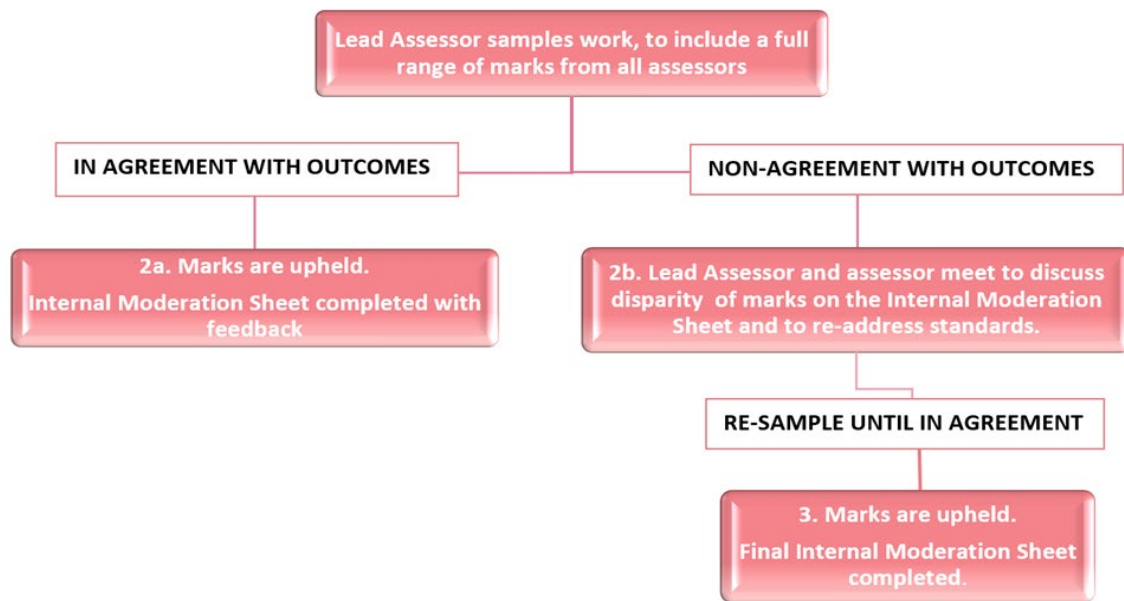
Lead Assessor samples work, to include a full range of marks from all assessors

IN AGREEMENT WITH OUTCOMES

NON-AGREEMENT WITH OUTCOMES

2a. Marks are upheld.

Internal Moderation Sheet completed with feedback

2b. Lead Assessor and assessor meet to discuss disparity of marks on the Internal Moderation Sheet and to re-address standards.

RE-SAMPLE UNTIL IN AGREEMENT

3. Marks are upheld.

Final Internal Moderation Sheet completed.